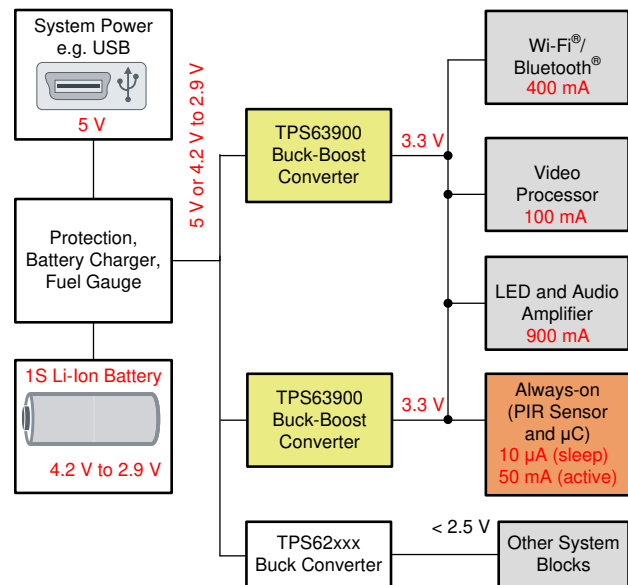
System Power
e.g. USB

5 V

5 V or 4.2 V to 2.9 V

Protection, Battery Charger, Fuel Gauge

1S Li-Ion Battery

4.2 V to 2.9 V

TPS63900
Buck-Boost
Converter

3.3 V

TPS63900
Buck-Boost
Converter

3.3 V

TPS62xxx
Buck Converter

< 2.5 V

Wi-Fi®/
Bluetooth®
400 mA

Video
Processor
100 mA

LED and Audio
Amplifier
900 mA

Always-on
(PIR Sensor
and µC)
10 µA (sleep)
50 mA (active)

Other System
Blocks